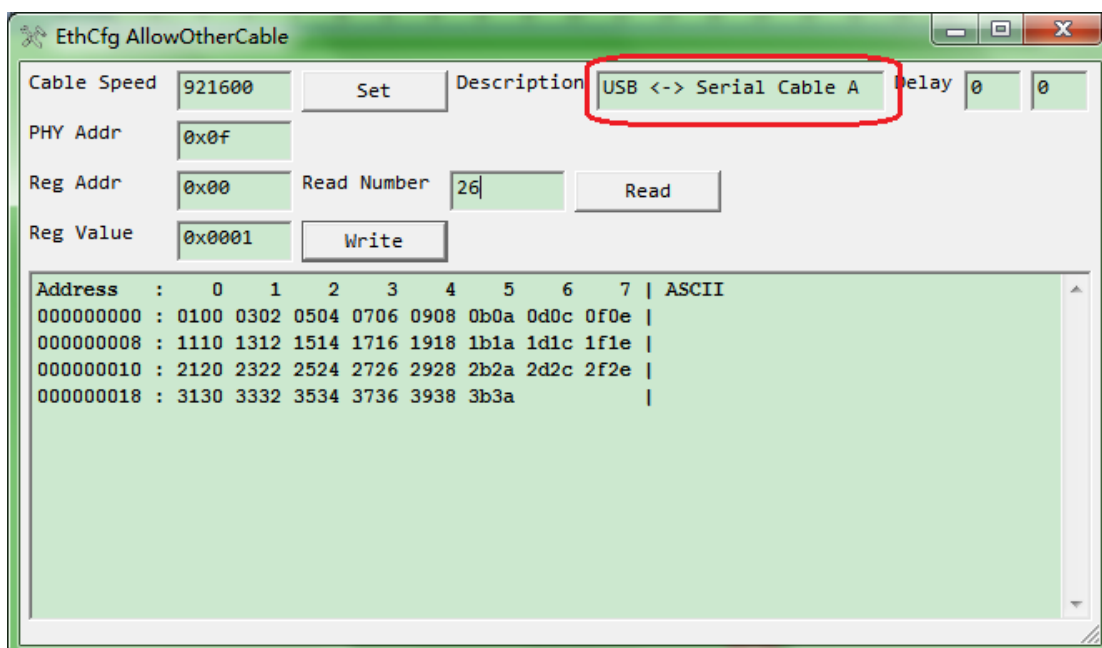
EthCfg AllowOtherCable

Cable Speed 921600 Set Description USB <-> Serial Cable A Delay 0 0

PHY Addr 0x0f

Reg Addr 0x00 Read Number 26 Read

Reg Value 0x0001 Write

Address : 0 1 2 3 4 5 6 7 | ASCII
000000000 : 0100 0302 0504 0706 0908 0b0a 0d0c 0f0e |
000000008 : 1110 1312 1514 1716 1918 1b1a 1d1c 1f1e |
000000010 : 2120 2322 2524 2726 2928 2b2a 2d2c 2f2e |
000000018 : 3130 3332 3534 3736 3938 3b3a |